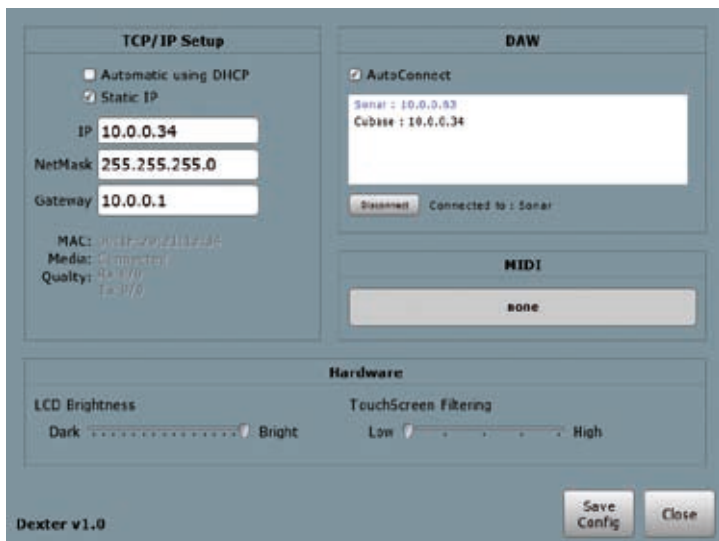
TCP/IP Setup

Automatic using DHCP
Static IP

IP 10.0.0.34
NetMask 255.255.255.0
Gateway 10.0.0.1

MAC: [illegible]
Media: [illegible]
Quality: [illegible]

DAW

AutoConnect

Sonar : 10.0.0.63
Cubase : 10.0.0.34

Disconnect Connected to : Sonar

MIDI

none

Hardware

LCD Brightness
Dark Bright

TouchScreen Filtering
Low High

Dexter v1.0

Save Config

Close